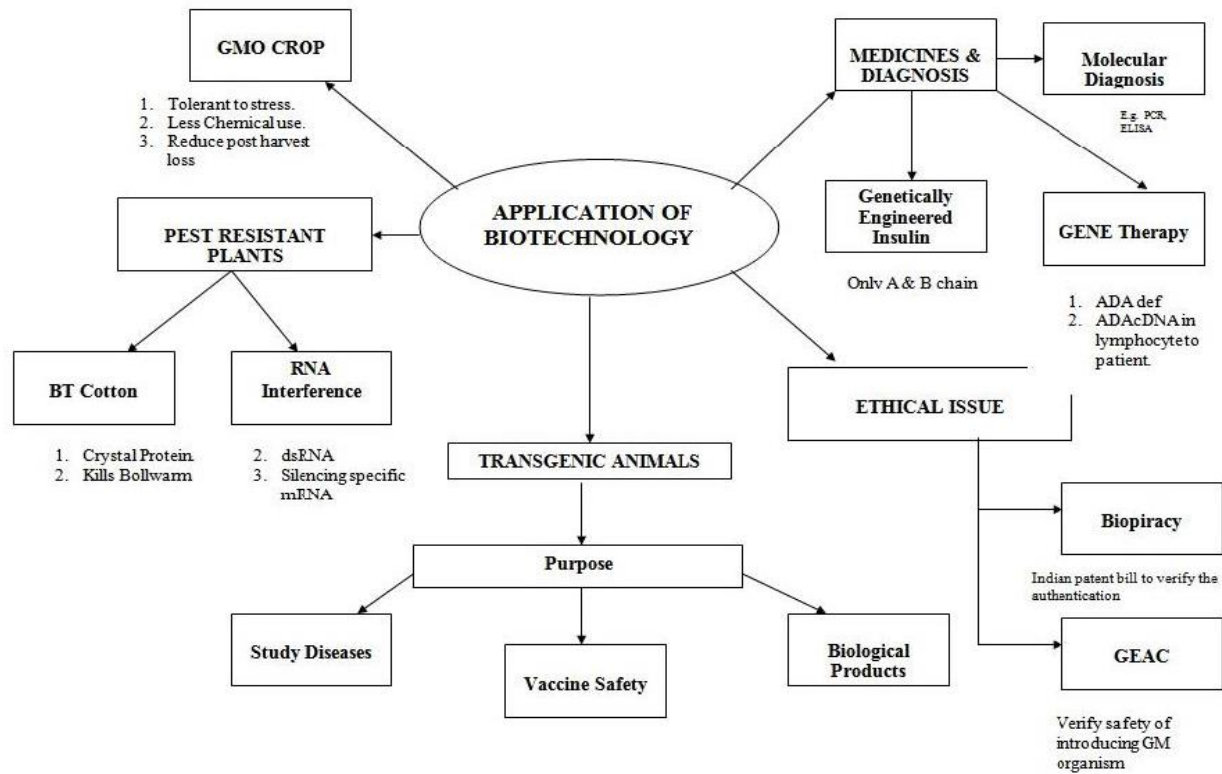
GMO CROP

1. Tolerant to stress.
2. Less Chemical use.
3. Reduce post harvest loss

MEDICINES & DIAGNOSIS

Molecular Diagnosis

E.g. PCR, ELISA

APPLICATION OF BIOTECHNOLOGY

PEST RESISTANT PLANTS

Genetically Engineered Insulin

Only A & B chain

GENE Therapy

1. ADA def
2. ADAcDNA in lymphocyte to patient.

BT Cotton

1. Crystal Protein.
2. Kills Bollwarm

RNA Interference

2. dsRNA
3. Silencing specific mRNA

ETHICAL ISSUE

TRANSGENIC ANIMALS

Purpose

Biopiracy

Indian patent bill to verify the authentication

Study Diseases

Vaccine Safety

Biological Products

GEAC

Verify safety of introducing GM organism